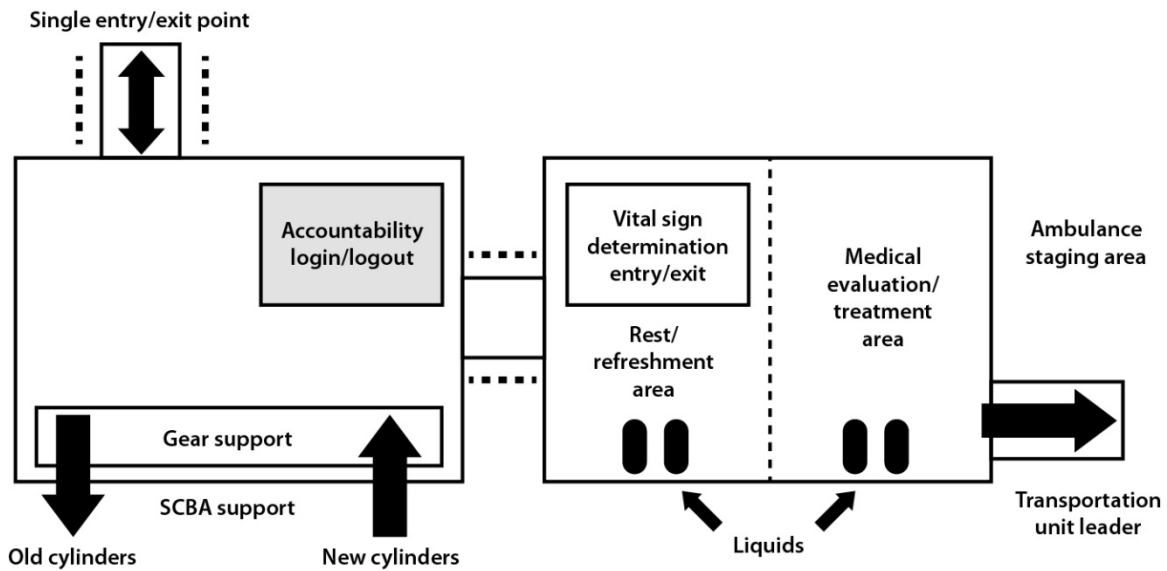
Single entry/exit point

Accountability login/logout

Gear support

SCBA support

Old cylinders

New cylinders

Vital sign determination entry/exit

Rest/ refreshment area

Medical evaluation/ treatment area

Liquids

Ambulance staging area

Transportation unit leader